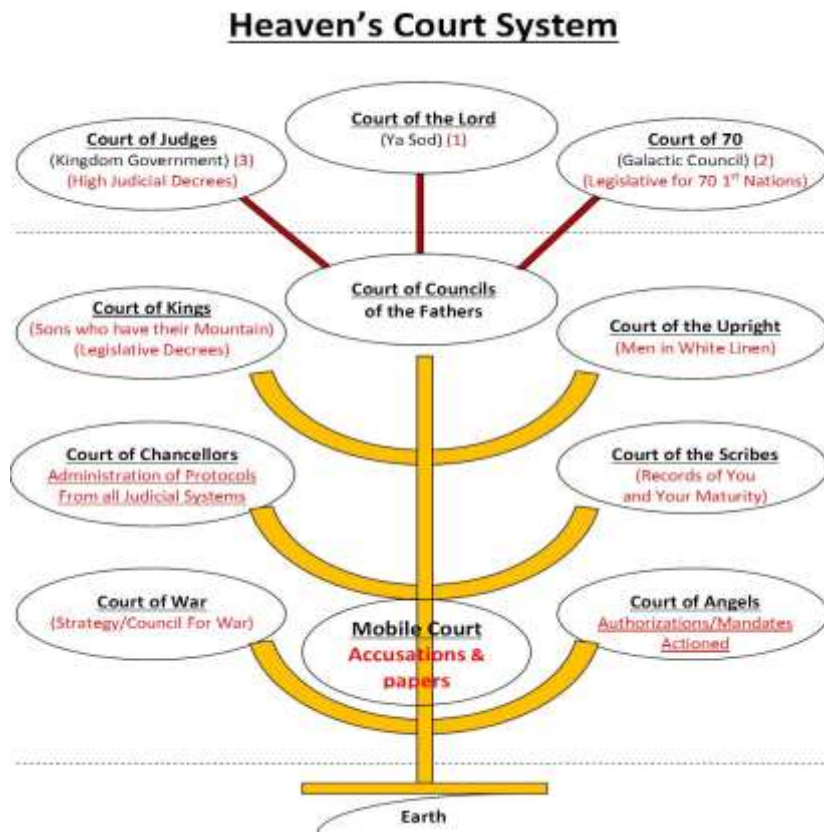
Heaven's Court System

Court of Judges
(Kingdom Government) (3)
(High Judicial Decrees)

Court of the Lord
(Ya Sod) (1)

Court of 70
(Galactic Council) (2)
(Legislative for 70 1$^{st}$ Nations)

Court of Councils
of the Fathers

Court of Kings
(Sons who have their Mountain)
(Legislative Decrees)

Court of the Upright
(Men in White Linen)

Court of Chancellors
Administration of Protocols
From all Judicial Systems

Court of the Scribes
(Records of You
and Your Maturity)

Court of War
(Strategy/Council For War)

Mobile Court
Accusations &
papers

Court of Angels
Authorizations/Mandates
Actioned

Earth